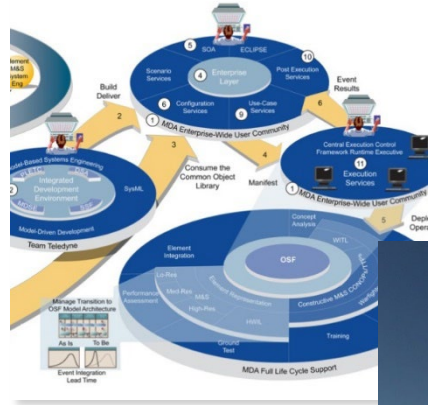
lement
M&S
ystem
Eng

Build
Deliver

2

5 SOA
ECLIPSE
10
Scenario Services
4 Enterprise Layer
Post Execution Services
6 Configuration Services
9 Use-Case Services
1 MDA Enterprise-Wide User Community

Event Results
6

3
Consume the Common Object Library

4
Manifest

Central Execution Control Framework Runtime Executive
11 Execution Services
1 MDA Enterprise-Wide User Community

5
Deplo
Opera

odel-Based Systems Engineering
2 Integrated Development Environment
SysML
Model-Driven Development
Team Teledyne

Element Integration
Concept Analysis
WTL
OSF
Lo-Res
Performance Assessment
Med-Res
M&S
High-Res
HWIL
Element Representation
Constructive M&S CONOPS
Ground Test
Training

Manage Transition to OSF Model Architecture
As Is
To Be
Event Integration Lead Time

MDA Full Life Cycle Support